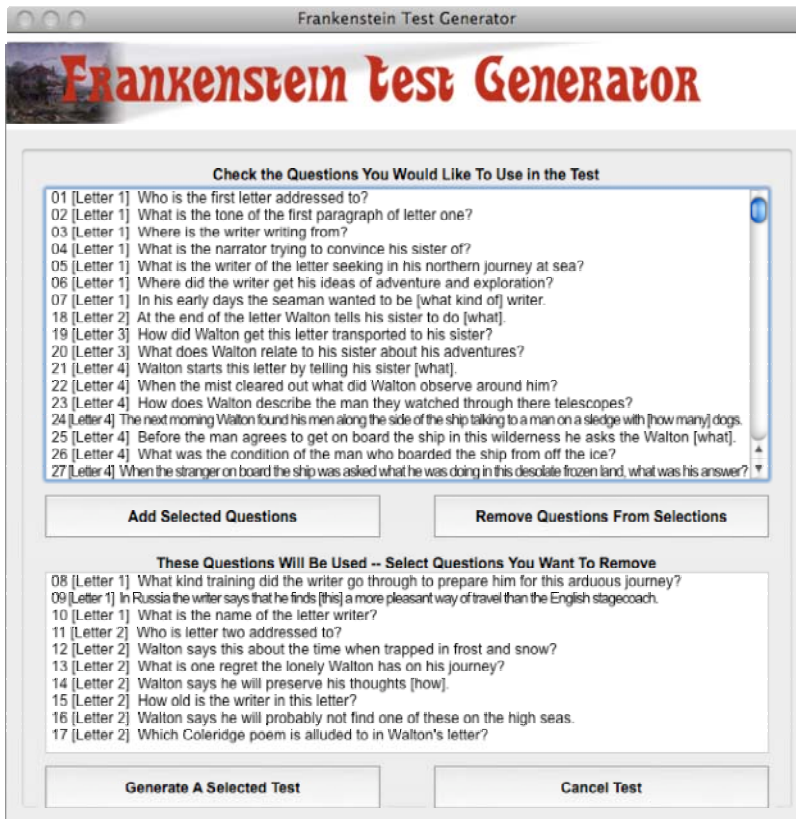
Frankenstein Test Generator

Frankenstein Test Generator

Check the Questions You Would Like To Use in the Test

01 [Letter 1] Who is the first letter addressed to?
02 [Letter 1] What is the tone of the first paragraph of letter one?
03 [Letter 1] Where is the writer writing from?
04 [Letter 1] What is the narrator trying to convince his sister of?
05 [Letter 1] What is the writer of the letter seeking in his northern journey at sea?
06 [Letter 1] Where did the writer get his ideas of adventure and exploration?
07 [Letter 1] In his early days the seaman wanted to be [what kind of] writer.
18 [Letter 2] At the end of the letter Walton tells his sister to do [what].
19 [Letter 3] How did Walton get this letter transported to his sister?
20 [Letter 3] What does Walton relate to his sister about his adventures?
21 [Letter 4] Walton starts this letter by telling his sister [what].
22 [Letter 4] When the mist cleared out what did Walton observe around him?
23 [Letter 4] How does Walton describe the man they watched through there telescopes?
24 [Letter 4] The next morning Walton found his men along the side of the ship talking to a man on a sledge with [how many] dogs.
25 [Letter 4] Before the man agrees to get on board the ship in this wilderness he asks the Walton [what].
26 [Letter 4] What was the condition of the man who boarded the ship from off the ice?
27 [Letter 4] When the stranger on board the ship was asked what he was doing in this desolate frozen land, what was his answer?

Add Selected Questions

Remove Questions From Selections

These Questions Will Be Used -- Select Questions You Want To Remove

08 [Letter 1] What kind training did the writer go through to prepare him for this arduous journey?
09 [Letter 1] In Russia the writer says that he finds [this] a more pleasant way of travel than the English stagecoach.
10 [Letter 1] What is the name of the letter writer?
11 [Letter 2] Who is letter two addressed to?
12 [Letter 2] Walton says this about the time when trapped in frost and snow?
13 [Letter 2] What is one regret the lonely Walton has on his journey?
14 [Letter 2] Walton says he will preserve his thoughts [how].
15 [Letter 2] How old is the writer in this letter?
16 [Letter 2] Walton says he will probably not find one of these on the high seas.
17 [Letter 2] Which Coleridge poem is alluded to in Walton's letter?

Generate A Selected Test

Cancel Test